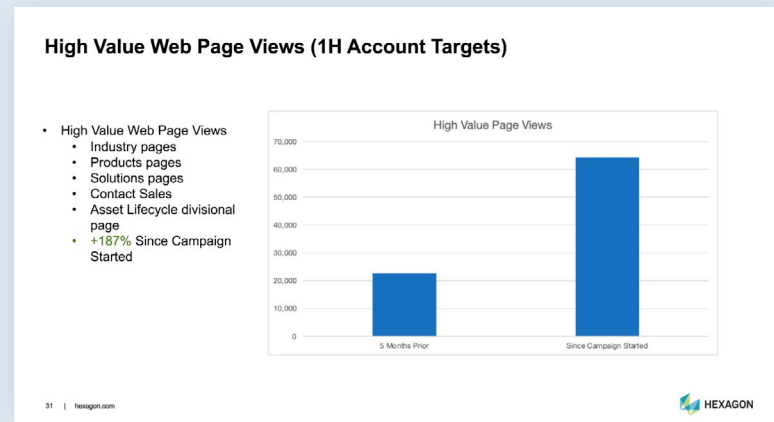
High Value Web Page Views (1H Account Targets)

- High Value Web Page Views
  - Industry pages
  - Products pages
  - Solutions pages
  - Contact Sales
  - Asset Lifecycle divisional page
  - +187% Since Campaign Started

High Value Page Views

70,000
60,000
50,000
40,000
30,000
20,000
10,000
0

5 Months Prior
Since Campaign Started

31 | hexagon.com

HEXAGON